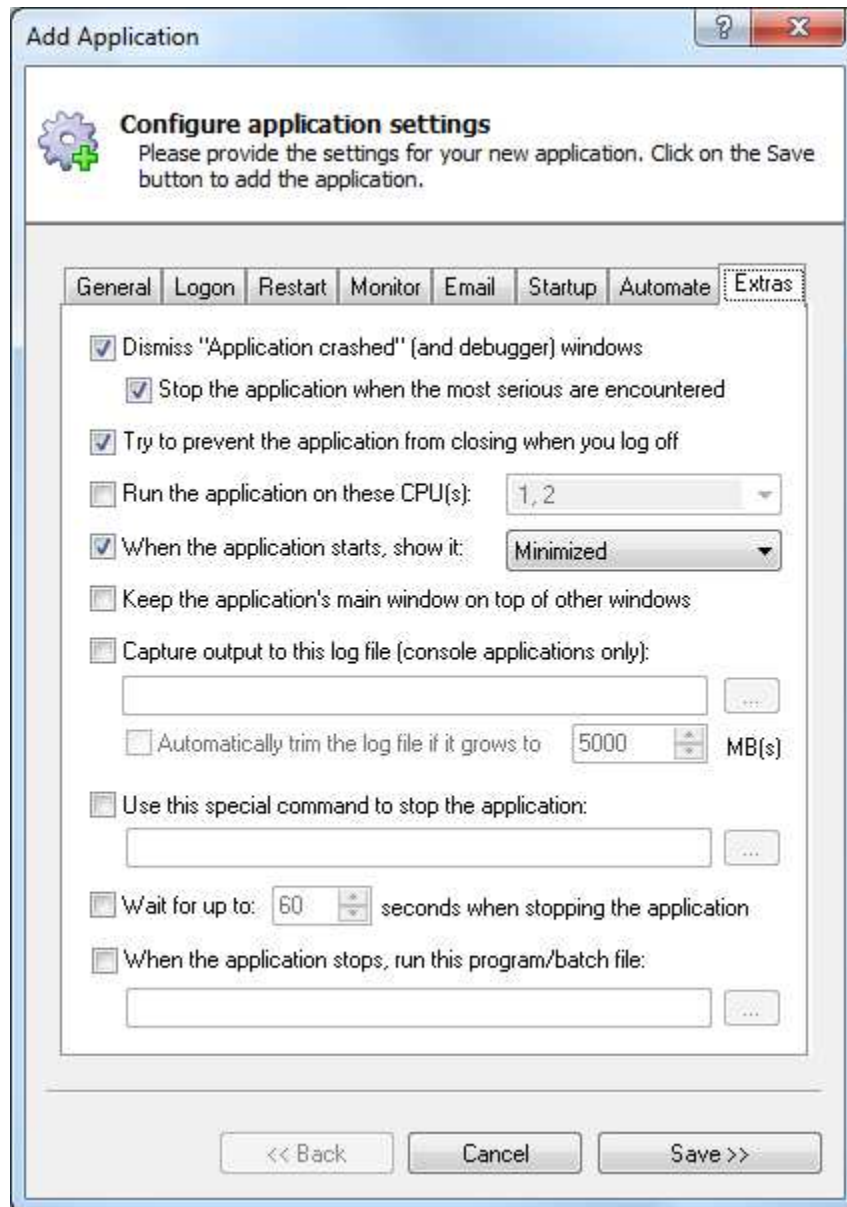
Add Application

?

X

Configure application settings
Please provide the settings for your new application. Click on the Save button to add the application.

General | Logon | Restart | Monitor | Email | Startup | Automate | Extras

Dismiss "Application crashed" (and debugger) windows

Stop the application when the most serious are encountered

Try to prevent the application from closing when you log off

Run the application on these CPU(s): 1, 2

When the application starts, show it: Minimized

Keep the application's main window on top of other windows

Capture output to this log file (console applications only):

...

Automatically trim the log file if it grows to 5000 MB(s)

Use this special command to stop the application:

...

Wait for up to: 60 seconds when stopping the application

When the application stops, run this program/batch file:

...

<< Back

Cancel

Save >>